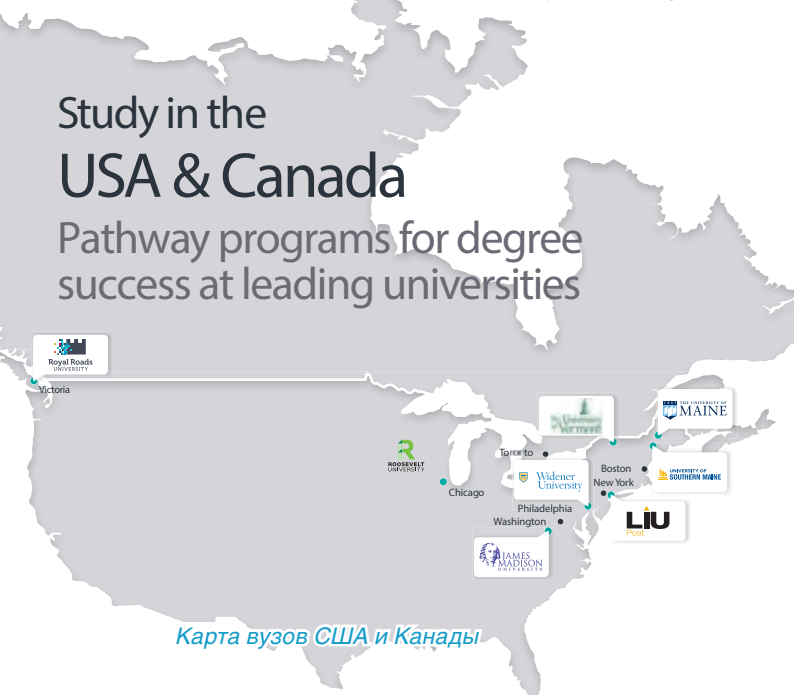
Study in the
USA & Canada
Pathway programs for degree success at leading universities

Royal Roads UNIVERSITY
Victoria

The University of Vermont

THE UNIVERSITY OF MAINE

ROOSEVELT UNIVERSITY
Chicago

Toronto

Widener University

Boston
New York

UNIVERSITY OF SOUTHERN MAINE

Philadelphia
Washington

LIU Post

JAMES MADISON UNIVERSITY

Карта вузов США и Канады